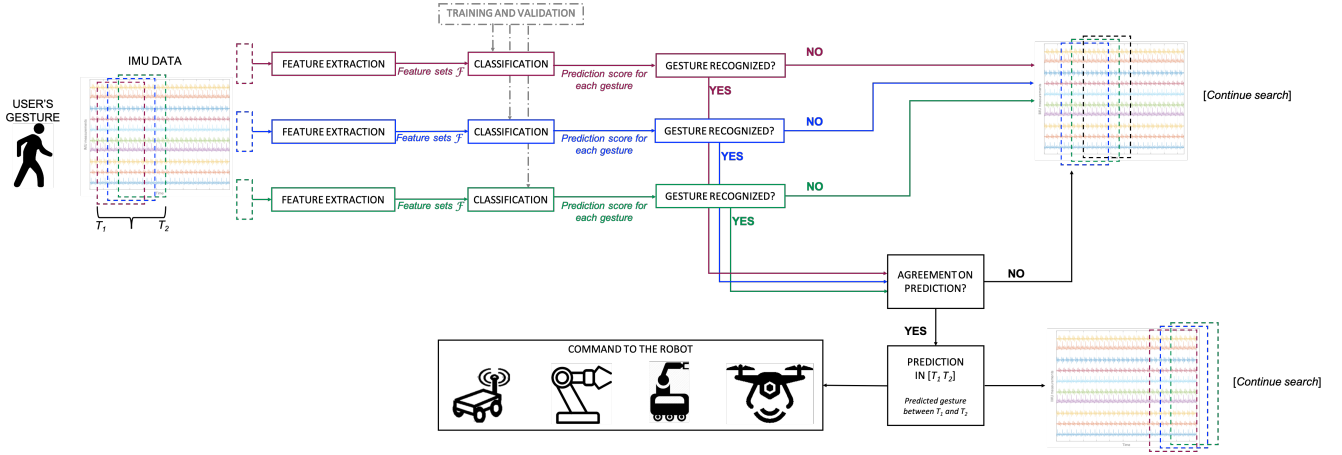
TRAINING AND VALIDATION

USER'S GESTURE

IMU DATA

$T_1$ $T_2$

FEATURE EXTRACTION
Feature sets $\mathcal{F}$
CLASSIFICATION
Prediction score for each gesture
GESTURE RECOGNIZED?
NO
YES

FEATURE EXTRACTION
Feature sets $\mathcal{F}$
CLASSIFICATION
Prediction score for each gesture
GESTURE RECOGNIZED?
NO
YES

FEATURE EXTRACTION
Feature sets $\mathcal{F}$
CLASSIFICATION
Prediction score for each gesture
GESTURE RECOGNIZED?
NO
YES

[Continue search]

AGREEMENT ON PREDICTION?
NO
YES

COMMAND TO THE ROBOT

PREDICTION IN [$T_1$ $T_2$]
Predicted gesture between $T_1$ and $T_2$

[Continue search]